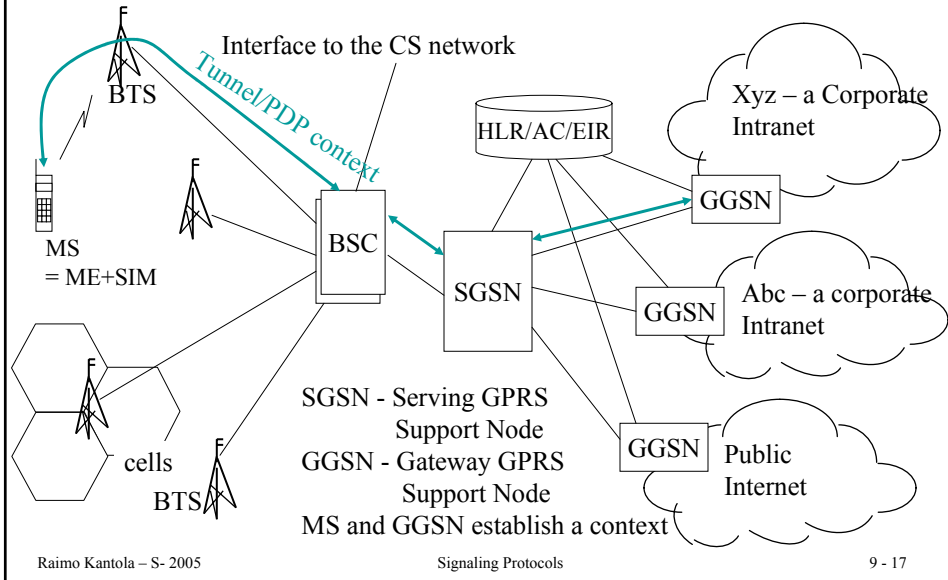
Interface to the CS network

Tunnel/PDP context

BTS

HLR/AC/EIR

Xyz – a Corporate Intranet

GGSN

BSC

MS = ME+SIM

SGSN

GGSN

Abc – a corporate Intranet

SGSN - Serving GPRS Support Node
GGSN - Gateway GPRS Support Node
MS and GGSN establish a context

GGSN

Public Internet

cells

BTS

Raimo Kantola – S- 2005

Signaling Protocols

9 - 17